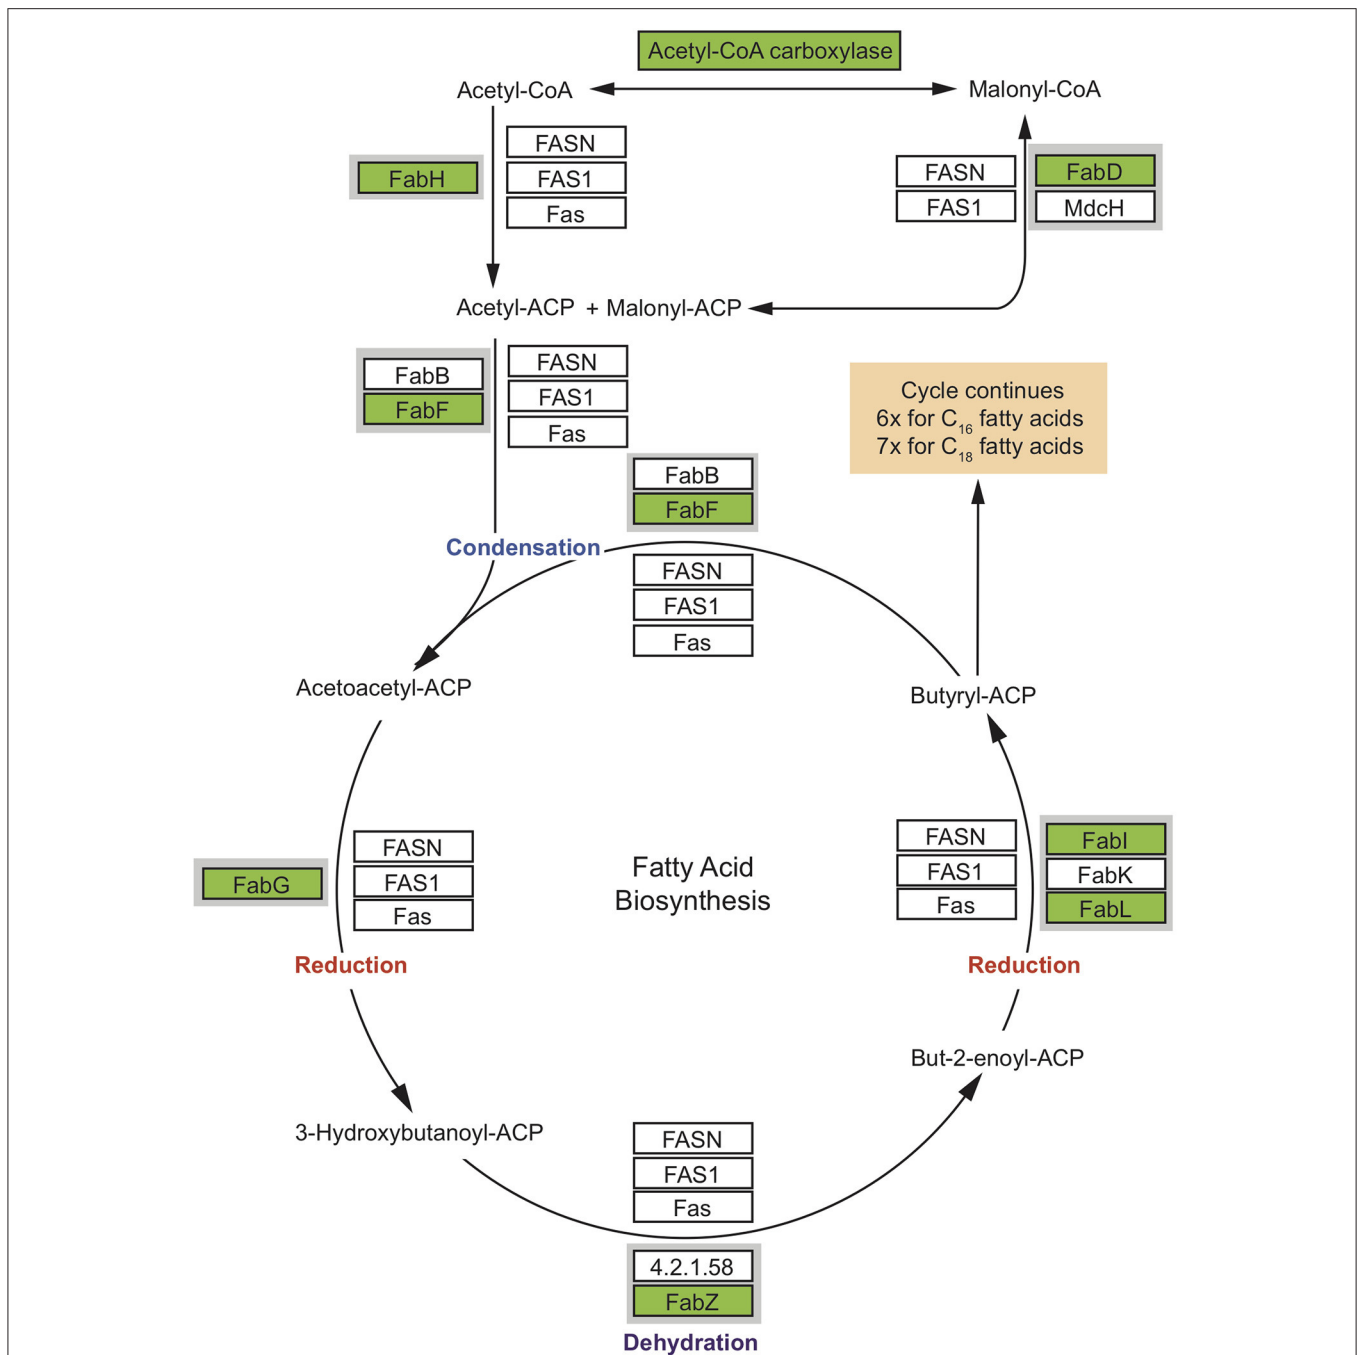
Acetyl-CoA carboxylase

Acetyl-CoA

Malonyl-CoA

FabH

FASN
FAS1
Fas

FASN
FAS1

FabD
MdcH

Acetyl-ACP + Malonyl-ACP

FabB
FabF

FASN
FAS1
Fas

Cycle continues
6x for $C_{16}$ fatty acids
7x for $C_{18}$ fatty acids

FabB
FabF

Condensation

FASN
FAS1
Fas

Acetoacetyl-ACP

Butyryl-ACP

FASN
FAS1
Fas

FabI
FabK
FabL

FabG

FASN
FAS1
Fas

Fatty Acid
Biosynthesis

Reduction

Reduction

But-2-enoyl-ACP

3-Hydroxybutanoyl-ACP

FASN
FAS1
Fas

4.2.1.58
FabZ

Dehydration